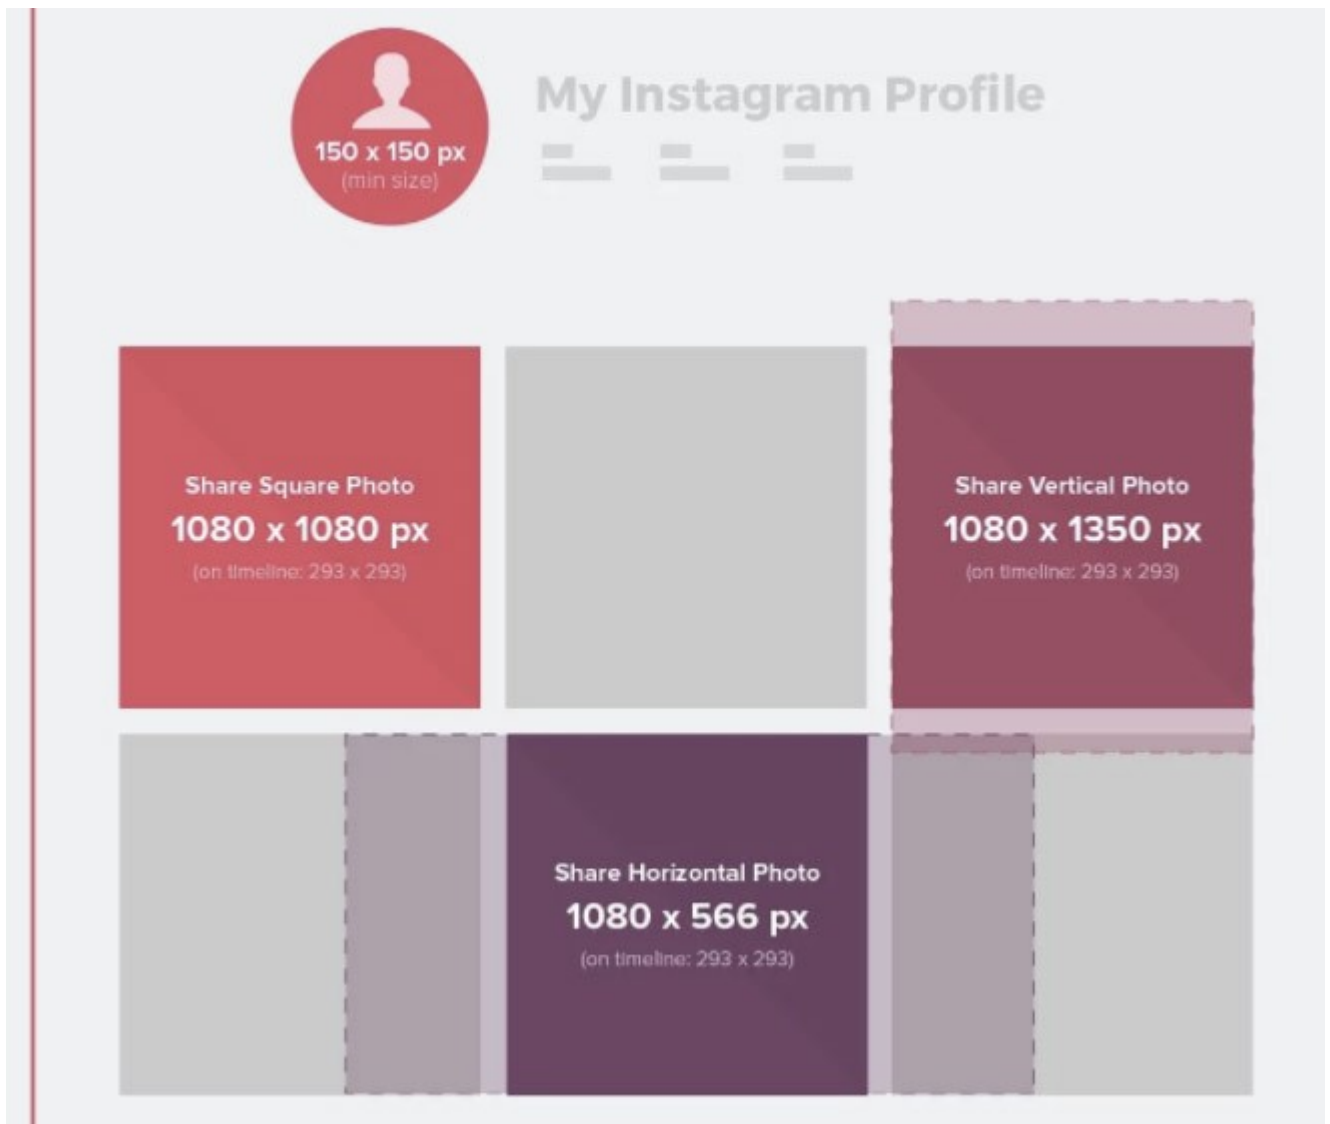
150 x 150 px
(min size)

My Instagram Profile

Share Square Photo
1080 x 1080 px
(on timeline: 293 x 293)

Share Vertical Photo
1080 x 1350 px
(on timeline: 293 x 293)

Share Horizontal Photo
1080 x 566 px
(on timeline: 293 x 293)